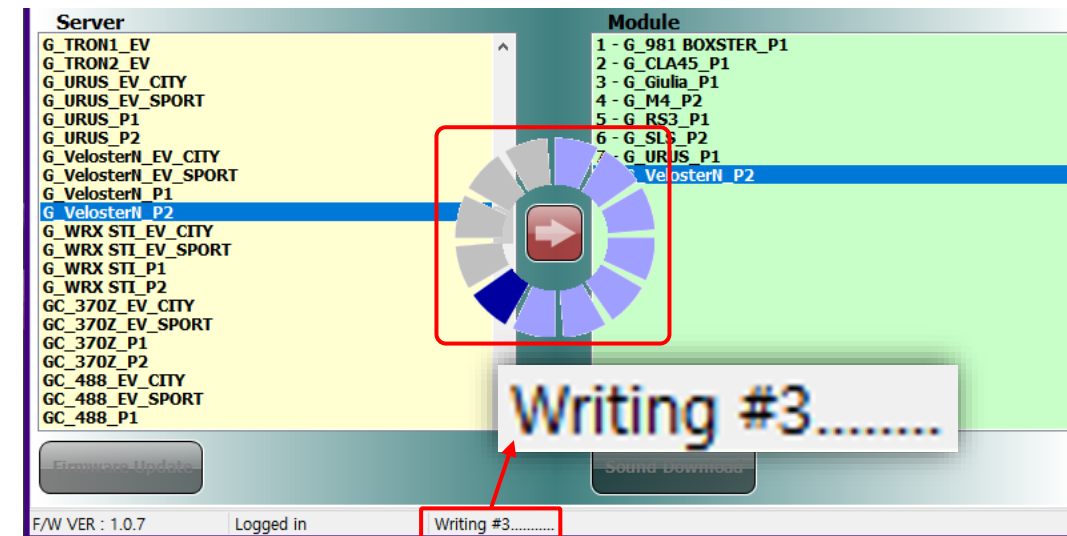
Server

G_TRON1_EV
G_TRON2_EV
G_URUS_EV_CITY
G_URUS_EV_SPORT
G_URUS_P1
G_URUS_P2
G_VelosterN_EV_CITY
G_VelosterN_EV_SPORT
G_VelosterN_P1
G_VelosterN_P2
G_WRX STI_EV_CITY
G_WRX STI_EV_SPORT
G_WRX STI_P1
G_WRX STI_P2
GC_370Z_EV_CITY
GC_370Z_EV_SPORT
GC_370Z_P1
GC_370Z_P2
GC_488_EV_CITY
GC_488_EV_SPORT
GC_488_P1

Module

1 - G_981 BOXSTER_P1
2 - G_CLA45_P1
3 - G_Giulia_P1
4 - G_M4_P2
5 - G_RS3_P1
6 - G_SLS_P2
7 - G_URUS_P1
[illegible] VelosterN_P2

Writing #3........

Firmware Update

Sound Download

F/W VER : 1.0.7

Logged in

Writing #3..........